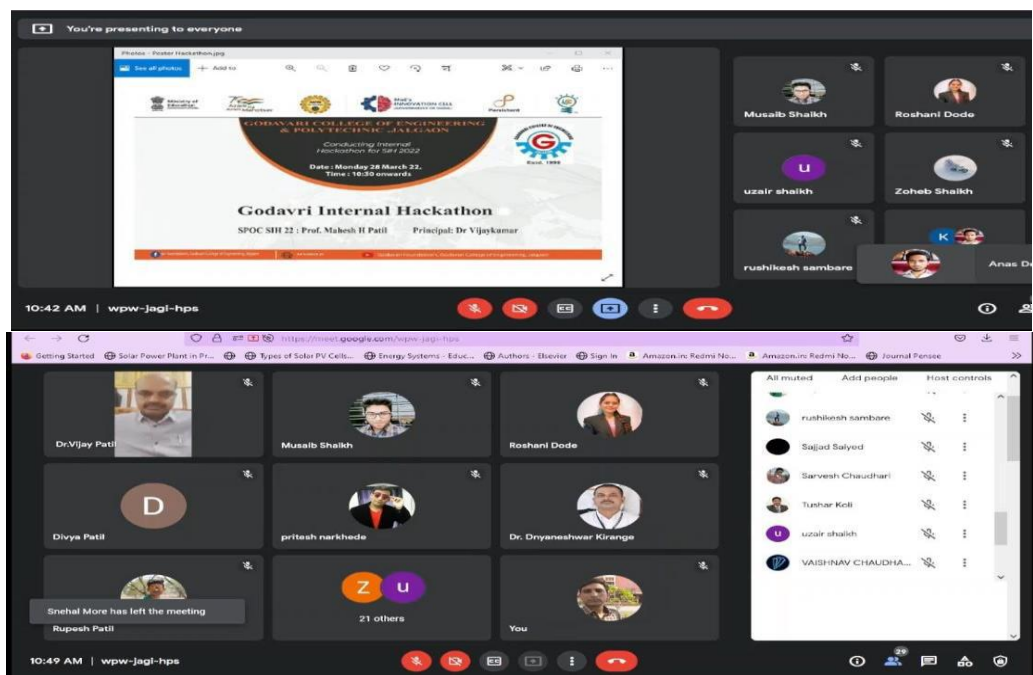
You're presenting to everyone

Photos - Poster Hackathon.jpg

See all photos

Add to

Ministry of Education

MHRD's INNOVATION CELL

GODAVARI COLLEGE OF ENGINEERING & POLYTECHNIC JALGAON

Conducting Internal Hackathon for SIH 2022

Date : Monday 28 March 22, Time : 10:30 onwards

Estd. 1999

Godavri Internal Hackathon

SPOC SIH 22 : Prof. Mahesh H Patil

Principal: Dr Vijaykumar

Musaib Shaikh

Roshani Dode

U

uzair shaikh

Zoheb Shaikh

rushikesh sambare

K

Anas D

10:42 AM | wpw-jagi-hps

https://meet.google.com/wpw-jagi-hps

Getting Started

Solar Power Plant in Pr...

Types of Solar PV Cells...

Energy Systems - Educ...

Authors - Elsevier

Sign in

Amazon.in: Redmi No...

Amazon.in: Redmi No...

Journal Pensee

Dr.Vijay Patil

Musaib Shaikh

Roshani Dode

D

Divya Patil

pritesh narkhede

Dr. Dnyaneshwar Kirange

Snehal More has left the meeting

Rupesh Patil

Z U

21 others

You

All muted

Add people

Host controls

rushikesh sambare

Sajjad Saiyed

Sarvesh Chaudhari

Tushar Koli

u

uzair shaikh

VAISHNAV CHAUDHA...

10:49 AM | wpw-jagi-hps

29